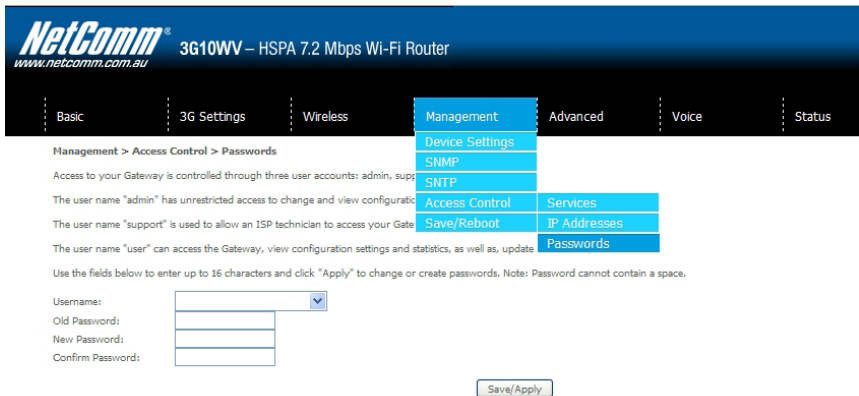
NetComm®
www.netcomm.com.au

3G10WV – HSPA 7.2 Mbps Wi-Fi Router

Basic
3G Settings
Wireless
Management
Advanced
Voice
Status

Device Settings
SNMP
SNTP
Access Control
Save/Reboot

Services
IP Addresses
Passwords

Management > Access Control > Passwords

Access to your Gateway is controlled through three user accounts: admin, supp

The user name "admin" has unrestricted access to change and view configuratic

The user name "support" is used to allow an ISP technician to access your Gate

The user name "user" can access the Gateway, view configuration settings and statistics, as well as, update

Use the fields below to enter up to 16 characters and click "Apply" to change or create passwords. Note: Password cannot contain a space.

Username:
Old Password:
New Password:
Confirm Password:

Save/Apply